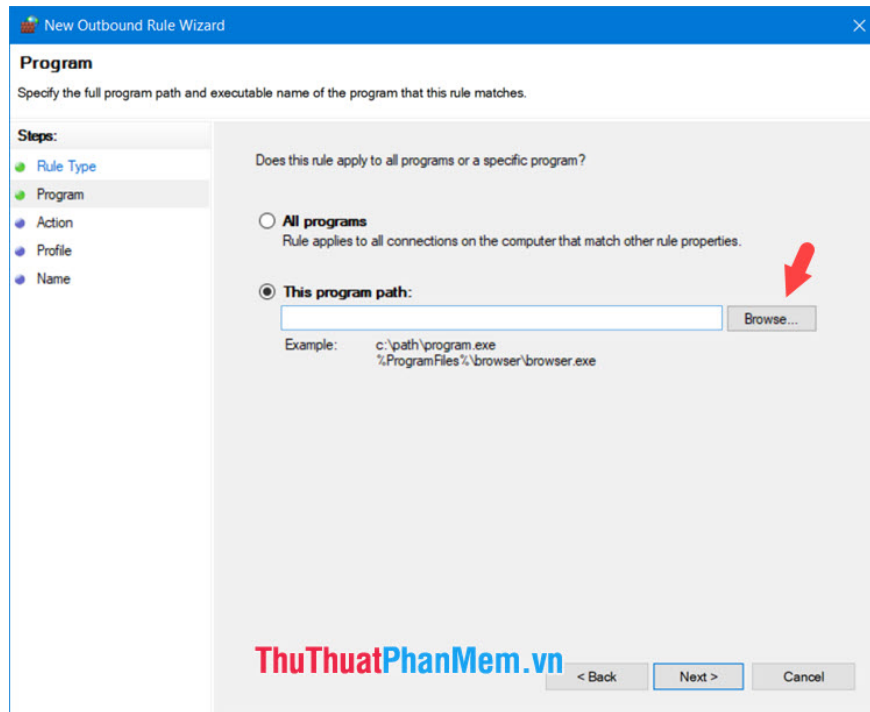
New Outbound Rule Wizard

Program

Specify the full program path and executable name of the program that this rule matches.

Steps:

Rule Type

Program

Action

Profile

Name

Does this rule apply to all programs or a specific program?

All programs

Rule applies to all connections on the computer that match other rule properties.

This program path:

Browse...

Example: c:\path\program.exe
%ProgramFiles%\browser\browser.exe

ThuThuatPhanMem.vn

< Back

Next >

Cancel